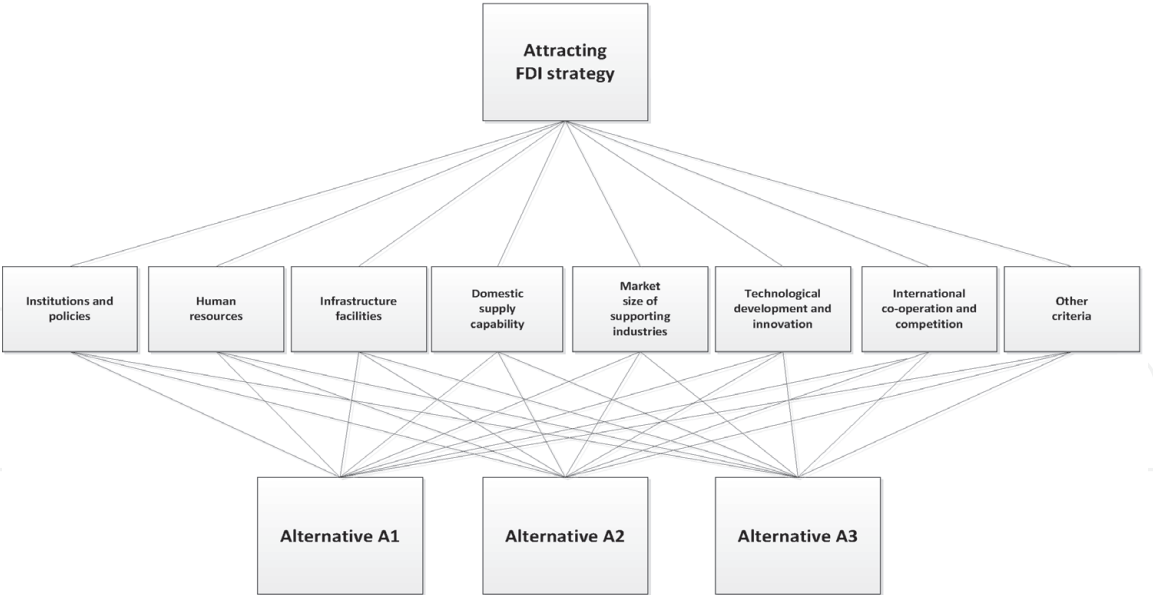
Attracting FDI strategy

Institutions and policies

Human resources

Infrastructure facilities

Domestic supply capability

Market size of supporting industries

Technological development and innovation

International co-operation and competition

Other criteria

Alternative A1

Alternative A2

Alternative A3